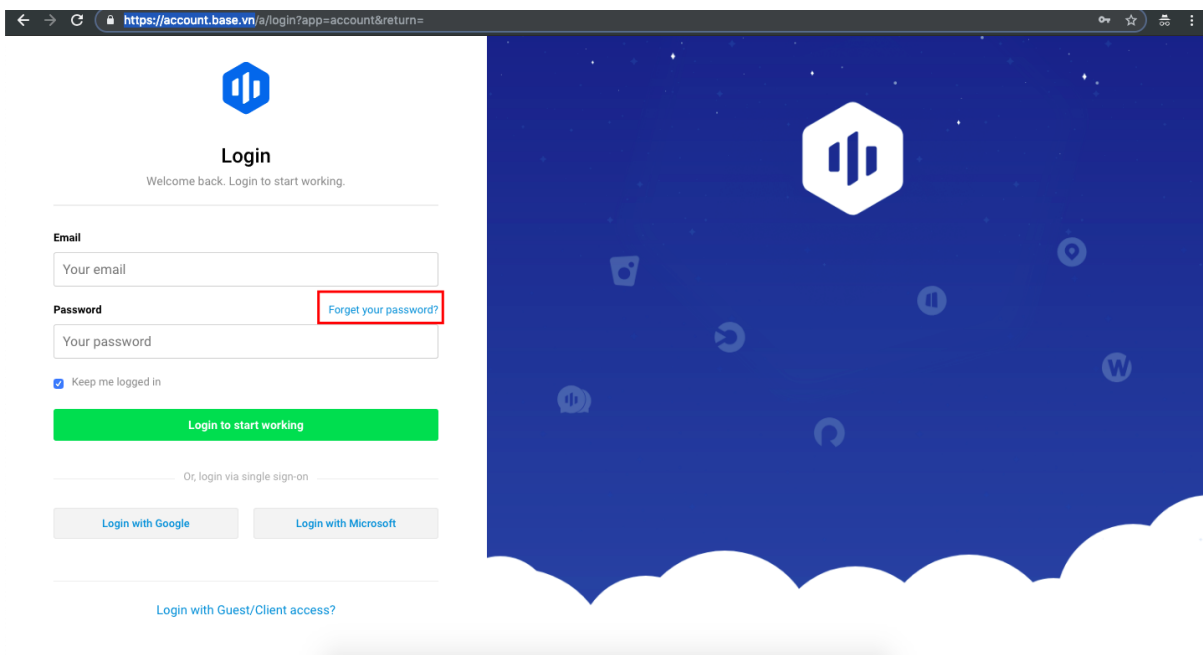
https://account.base.vn/a/login?app=account&return=

Login

Welcome back. Login to start working.

Email

Your email

Password

Forget your password?

Your password

Keep me logged in

Login to start working

Or, login via single sign-on

Login with Google

Login with Microsoft

Login with Guest/Client access?